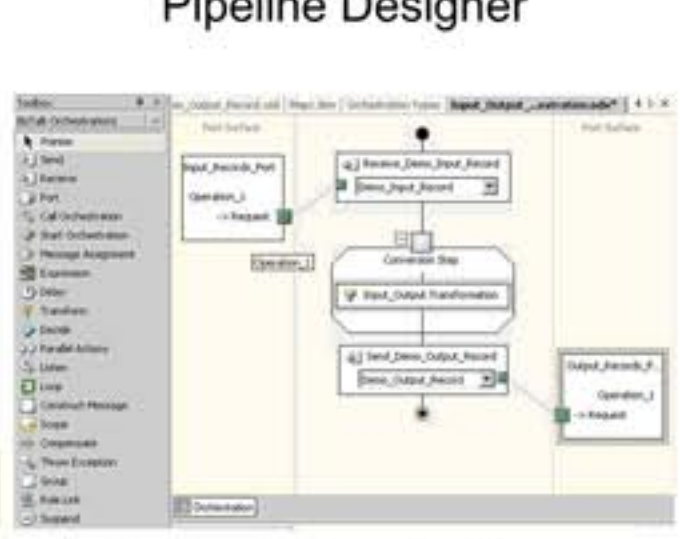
Pipeline Designer

Toolbox
BizTalk Orchestrations
Pointer
Send
Receive
Port
Call Orchestration
Start Orchestration
Message Assignment
Expression
Delay
Transform
Decide
Parallel Actions
Listen
Loop
Construct Message
Scope
Compensate
Throw Exception
Group
Role Link
Suspend

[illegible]_Output_Record.xsd | Maps.btm | Orchestration Types | Input_Output_...orchestration.odx*

Port Surface
Port Surface

Input_Records_Port
Operation_1
-> Request

Operation_1

Receive_Demo_Input_Record
Demo_Input_Record

Conversion Step
Input_Output Transformation

Send_Demo_Output_Record
Demo_Output_Record

Output_Records_P...
Operation_1
-> Request

Orchestration